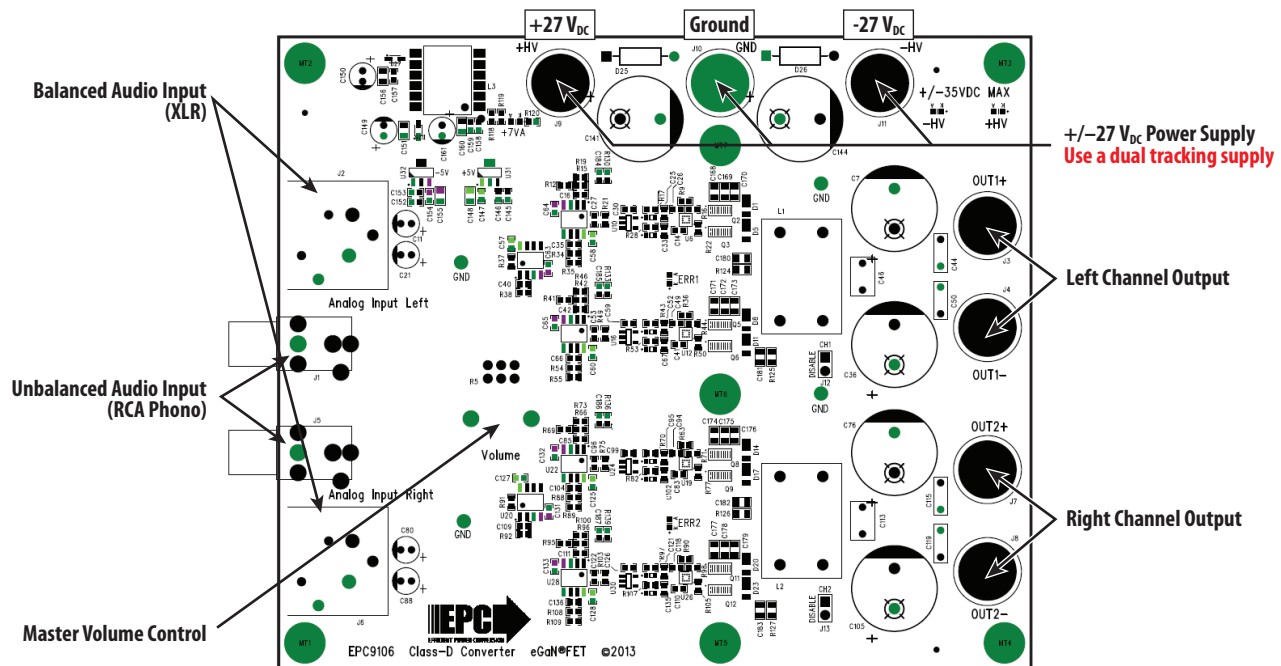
+27 V$_{DC}$

Ground

-27 V$_{DC}$

+HV

GND

−HV

Balanced Audio Input
(XLR)

+/−35VDC MAX

−HV

+HV

+/−27 V$_{DC}$ Power Supply
Use a dual tracking supply

+7VA

-5V

+5V

GND

OUT1+

Analog Input Left

Left Channel Output

ERR1

GND

OUT1−

Unbalanced Audio Input
(RCA Phono)

DISABLE

GND

OUT2+

Volume

Analog Input Right

Right Channel Output

ERR2

GND

DISABLE

OUT2−

Master Volume Control

EPC

EFFICIENT POWER CONVERSION

EPC9106 Class-D Converter eGaN®FET ©2013

MT1 MT2 MT3 MT4 MT5 MT6 MT7